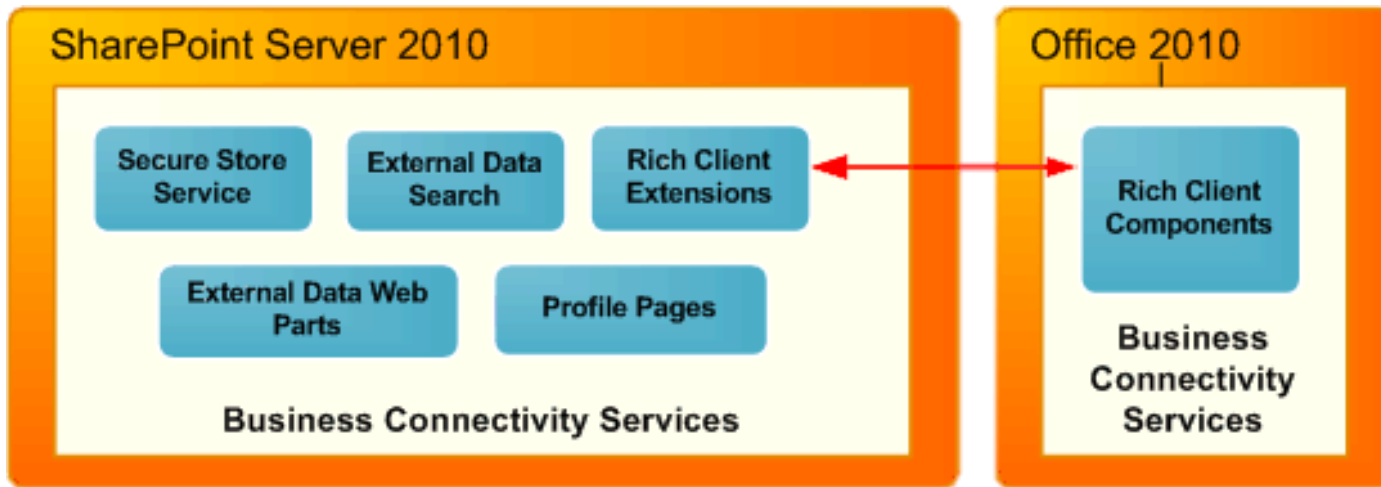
SharePoint Server 2010

Secure Store Service

External Data Search

Rich Client Extensions

External Data Web Parts

Profile Pages

Business Connectivity Services

Office 2010

Rich Client Components

Business Connectivity Services